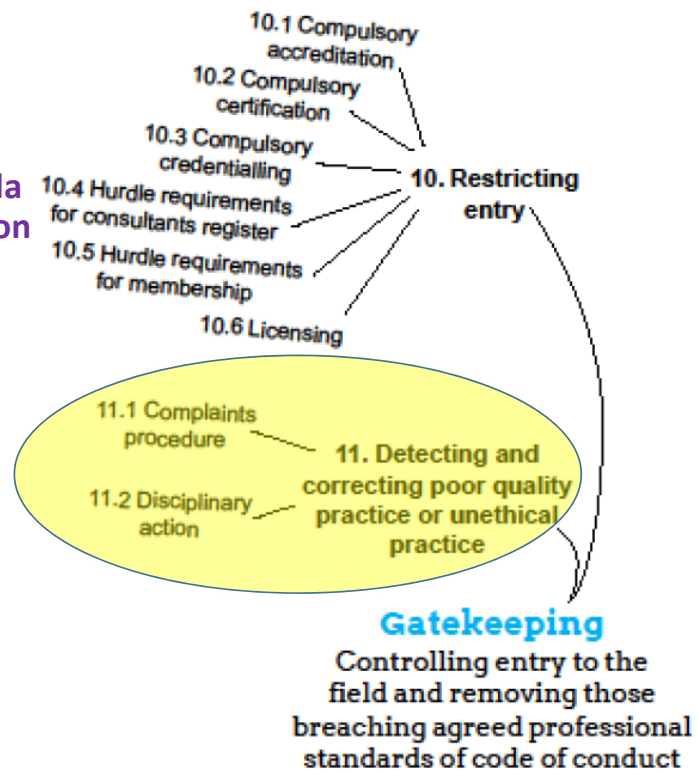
10.1 Compulsory accreditation

10.2 Compulsory certification

10.3 Compulsory credentialling

la
on

10.4 Hurdle requirements for consultants register

10.5 Hurdle requirements for membership

10.6 Licensing

10. Restricting entry

11.1 Complaints procedure

11.2 Disciplinary action

11. Detecting and correcting poor quality practice or unethical practice

Gatekeeping

Controlling entry to the field and removing those breaching agreed professional standards of code of conduct